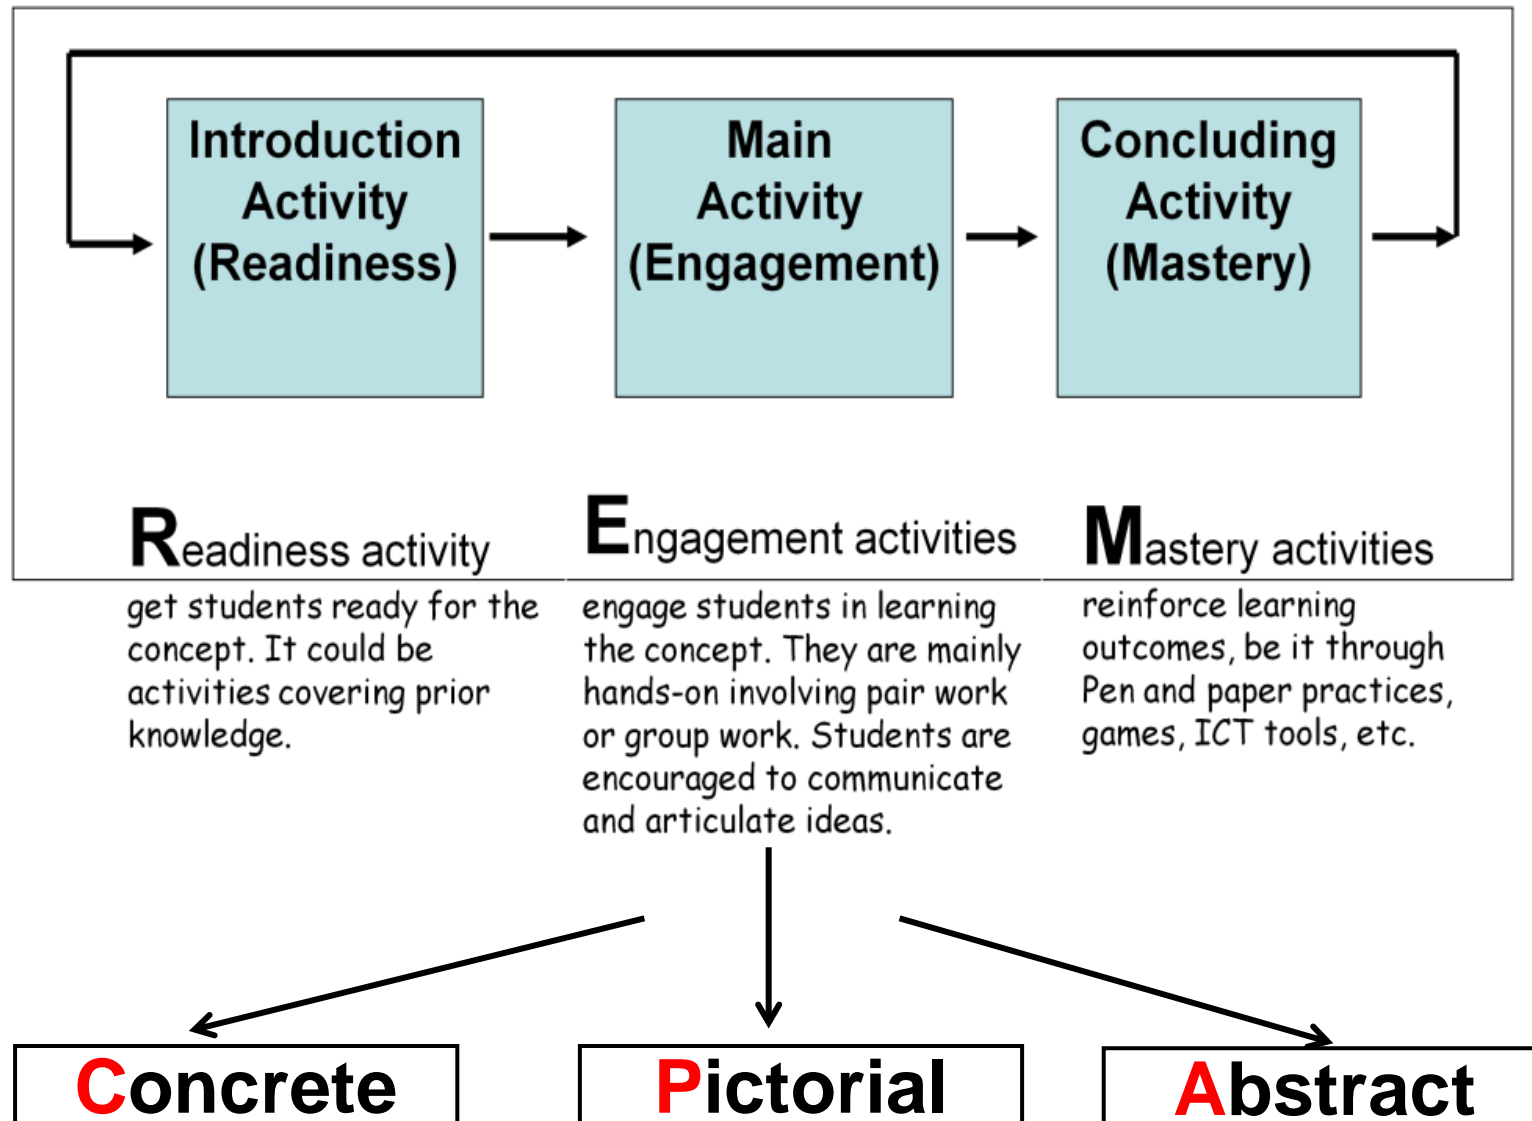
Introduction Activity (Readiness)

Main Activity (Engagement)

Concluding Activity (Mastery)

Readiness activity

get students ready for the concept. It could be activities covering prior knowledge.

Engagement activities

engage students in learning the concept. They are mainly hands-on involving pair work or group work. Students are encouraged to communicate and articulate ideas.

Mastery activities

reinforce learning outcomes, be it through Pen and paper practices, games, ICT tools, etc.

Concrete

Pictorial

Abstract